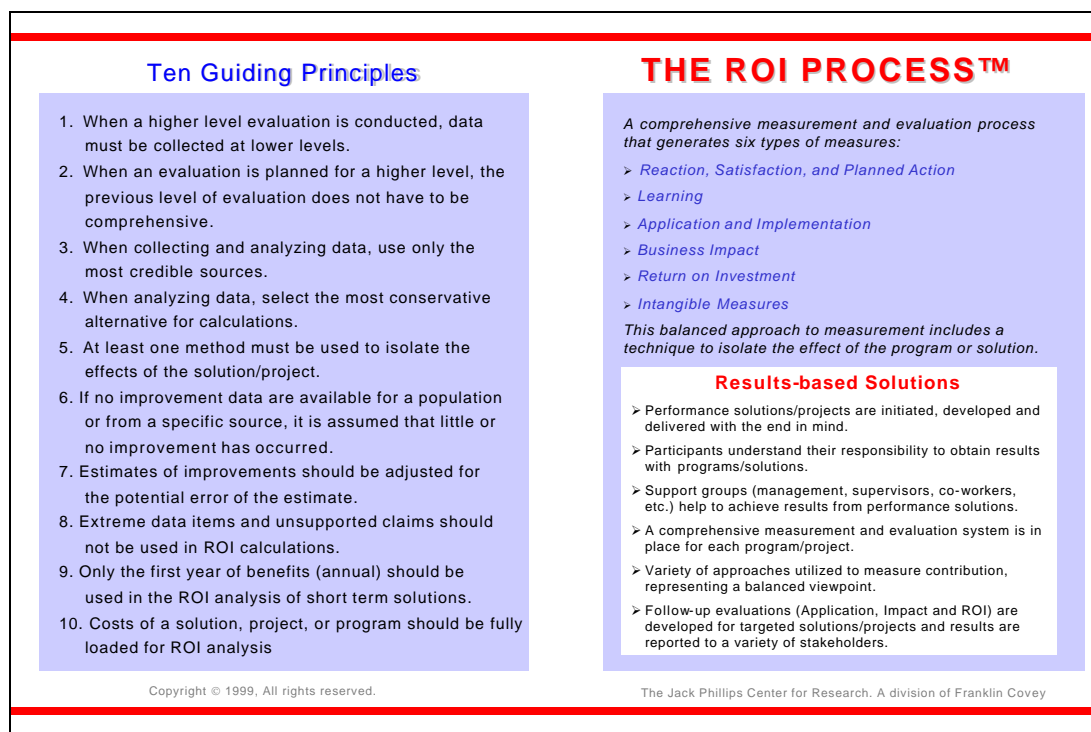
Ten Guiding Principles

1. When a higher level evaluation is conducted, data must be collected at lower levels.
2. When an evaluation is planned for a higher level, the previous level of evaluation does not have to be comprehensive.
3. When collecting and analyzing data, use only the most credible sources.
4. When analyzing data, select the most conservative alternative for calculations.
5. At least one method must be used to isolate the effects of the solution/project.
6. If no improvement data are available for a population or from a specific source, it is assumed that little or no improvement has occurred.
7. Estimates of improvements should be adjusted for the potential error of the estimate.
8. Extreme data items and unsupported claims should not be used in ROI calculations.
9. Only the first year of benefits (annual) should be used in the ROI analysis of short term solutions.
10. Costs of a solution, project, or program should be fully loaded for ROI analysis

Copyright © 1999, All rights reserved.

THE ROI PROCESS™

A comprehensive measurement and evaluation process that generates six types of measures:

➢ Reaction, Satisfaction, and Planned Action
➢ Learning
➢ Application and Implementation
➢ Business Impact
➢ Return on Investment
➢ Intangible Measures

This balanced approach to measurement includes a technique to isolate the effect of the program or solution.

Results-based Solutions

➢ Performance solutions/projects are initiated, developed and delivered with the end in mind.
➢ Participants understand their responsibility to obtain results with programs/solutions.
➢ Support groups (management, supervisors, co-workers, etc.) help to achieve results from performance solutions.
➢ A comprehensive measurement and evaluation system is in place for each program/project.
➢ Variety of approaches utilized to measure contribution, representing a balanced viewpoint.
➢ Follow-up evaluations (Application, Impact and ROI) are developed for targeted solutions/projects and results are reported to a variety of stakeholders.

The Jack Phillips Center for Research. A division of Franklin Covey